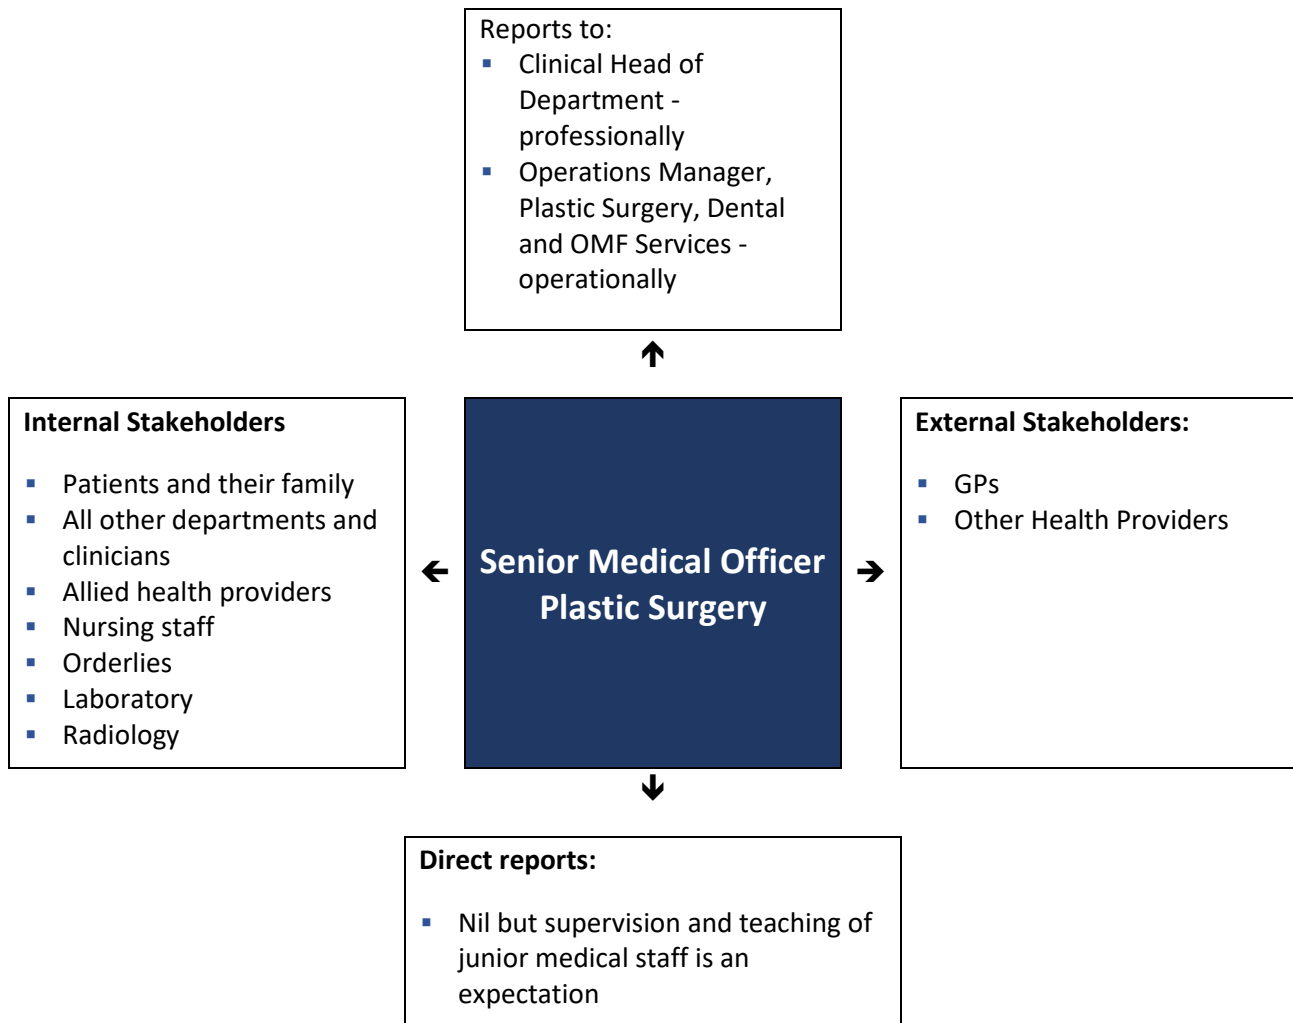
Reports to:
- Clinical Head of Department - professionally
- Operations Manager, Plastic Surgery, Dental and OMF Services - operationally

Internal Stakeholders
- Patients and their family
- All other departments and clinicians
- Allied health providers
- Nursing staff
- Orderlies
- Laboratory
- Radiology

Senior Medical Officer Plastic Surgery

External Stakeholders:
- GPs
- Other Health Providers

Direct reports:
- Nil but supervision and teaching of junior medical staff is an expectation